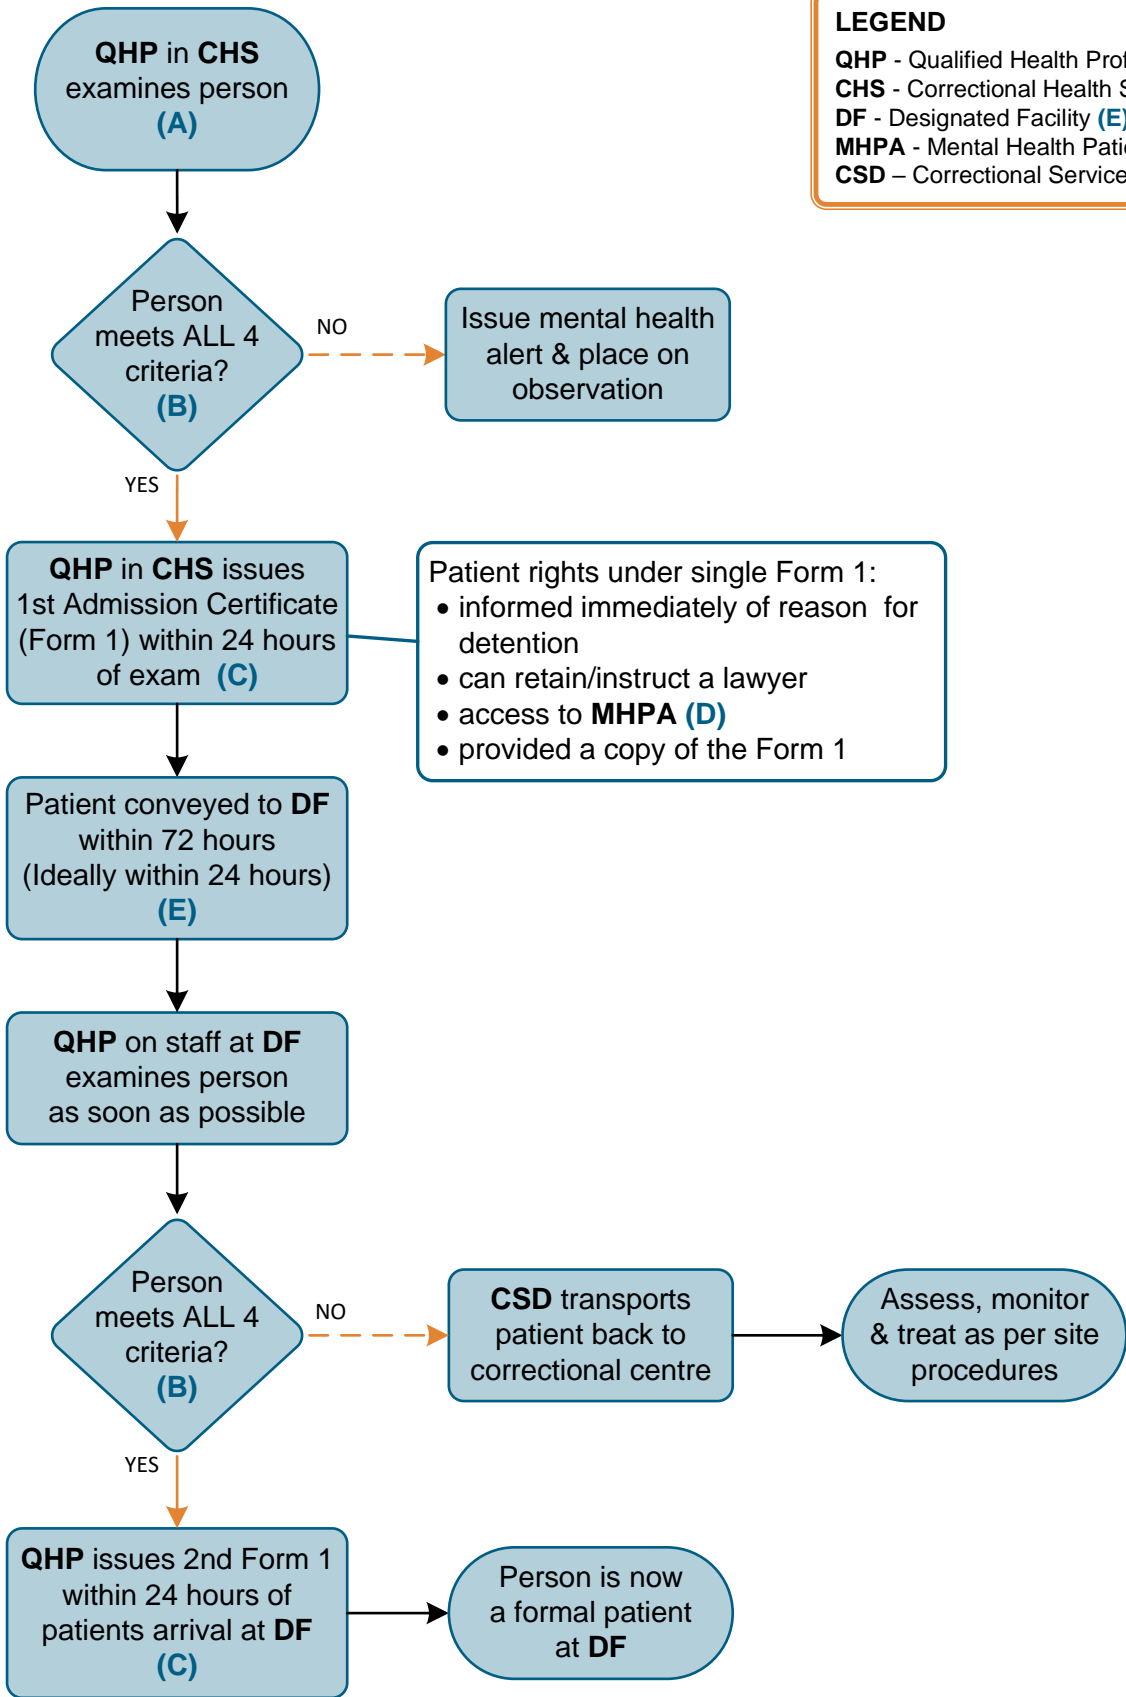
LEGEND
QHP - Qualified Health Prof
CHS - Correctional Health S
DF - Designated Facility (E)
MHPA - Mental Health Pati
CSD – Correctional Service

QHP in CHS examines person (A)

Person meets ALL 4 criteria? (B)

NO

Issue mental health alert & place on observation

YES

QHP in CHS issues 1st Admission Certificate (Form 1) within 24 hours of exam (C)

Patient rights under single Form 1:
• informed immediately of reason for detention
• can retain/instruct a lawyer
• access to MHPA (D)
• provided a copy of the Form 1

Patient conveyed to DF within 72 hours (Ideally within 24 hours) (E)

QHP on staff at DF examines person as soon as possible

Person meets ALL 4 criteria? (B)

NO

CSD transports patient back to correctional centre

Assess, monitor & treat as per site procedures

YES

QHP issues 2nd Form 1 within 24 hours of patients arrival at DF (C)

Person is now a formal patient at DF